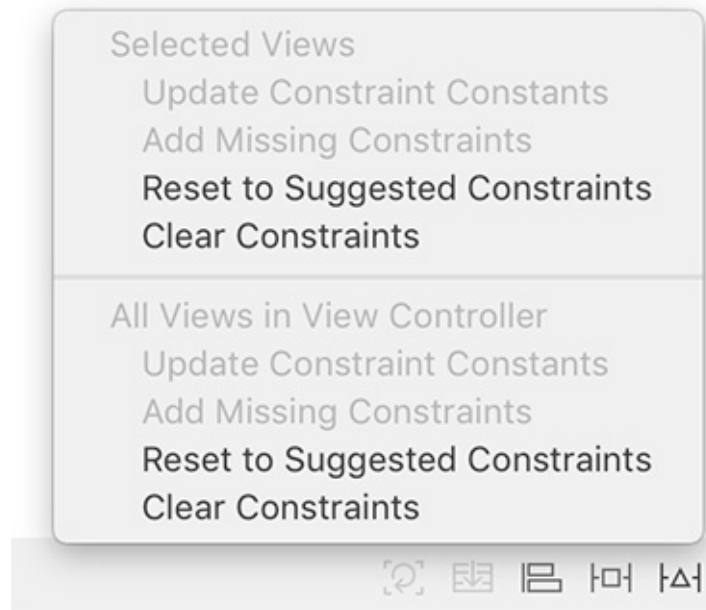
Selected Views
Update Constraint Constants
Add Missing Constraints
Reset to Suggested Constraints
Clear Constraints

All Views in View Controller
Update Constraint Constants
Add Missing Constraints
Reset to Suggested Constraints
Clear Constraints